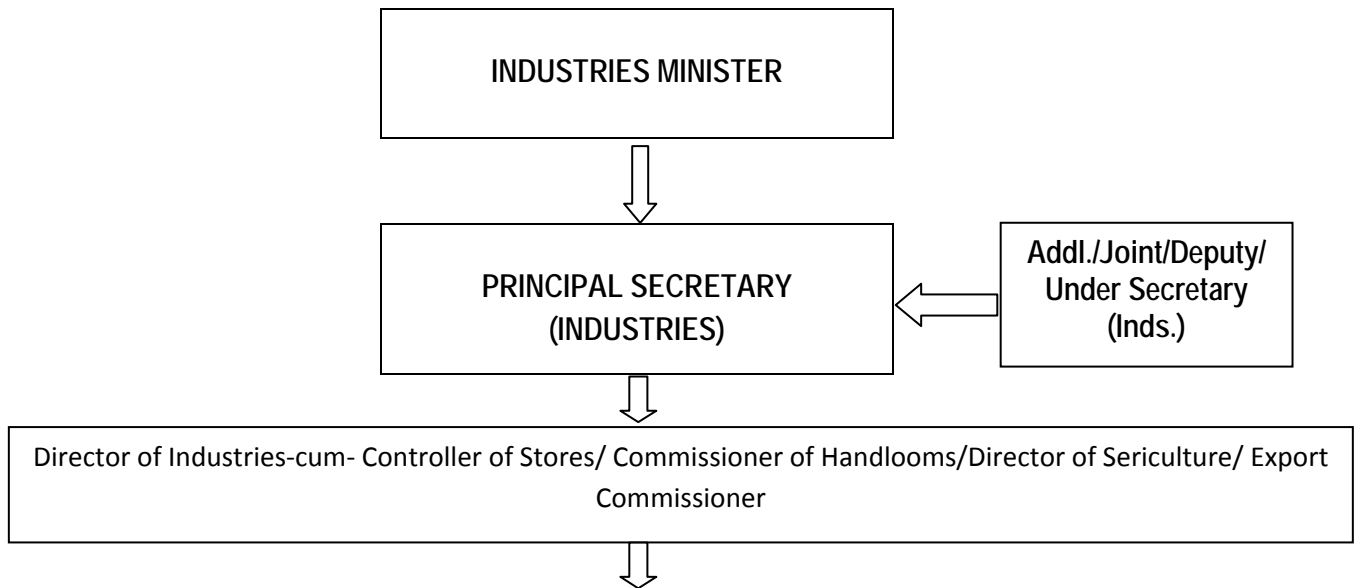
INDUSTRIES MINISTER

PRINCIPAL SECRETARY (INDUSTRIES)

Addl./Joint/Deputy/ Under Secretary (Inds.)

Director of Industries-cum- Controller of Stores/ Commissioner of Handlooms/Director of Sericulture/ Export Commissioner